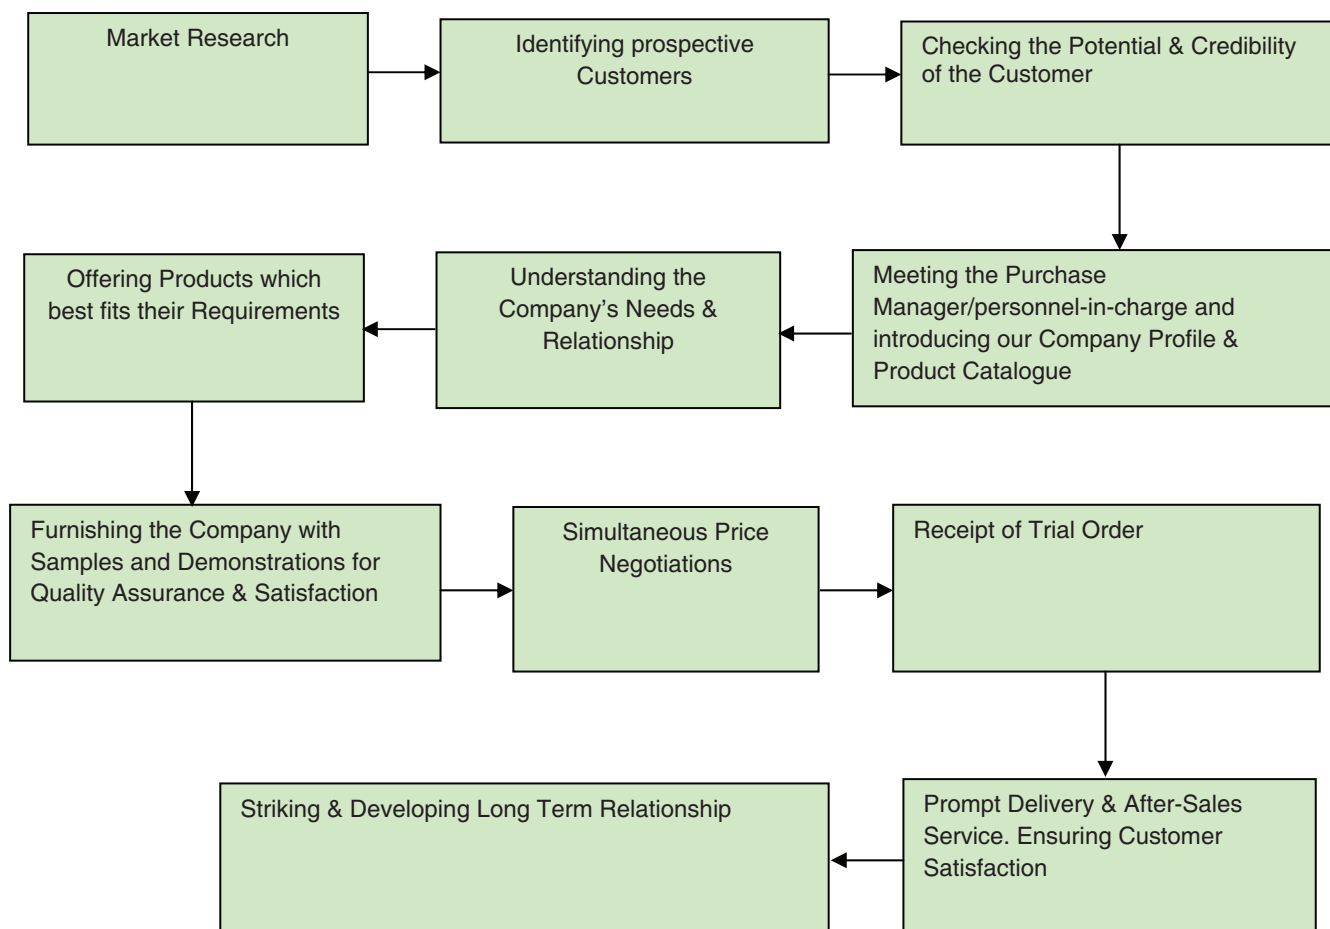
Market Research

Identifying prospective Customers

Checking the Potential & Credibility of the Customer

Meeting the Purchase Manager/personnel-in-charge and introducing our Company Profile & Product Catalogue

Understanding the Company's Needs & Relationship

Offering Products which best fits their Requirements

Furnishing the Company with Samples and Demonstrations for Quality Assurance & Satisfaction

Simultaneous Price Negotiations

Receipt of Trial Order

Prompt Delivery & After-Sales Service. Ensuring Customer Satisfaction

Striking & Developing Long Term Relationship